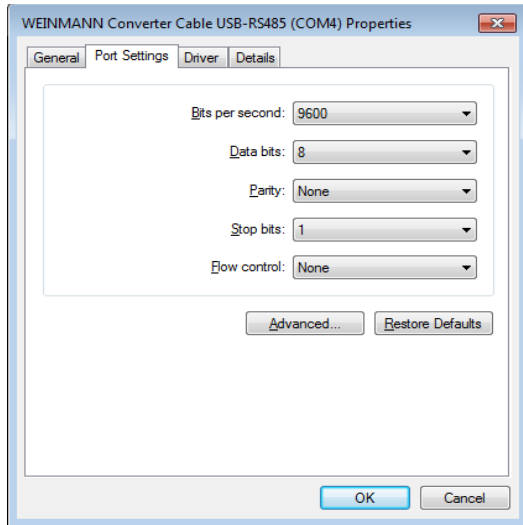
WEINMANN Converter Cable USB-RS485 (COM4) Properties

General | Port Settings | Driver | Details

Bits per second: 9600

Data bits: 8

Parity: None

Stop bits: 1

Flow control: None

Advanced... | Restore Defaults

OK | Cancel